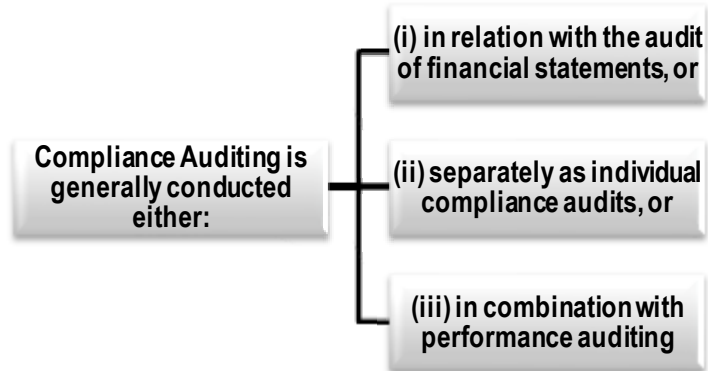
Compliance Auditing is generally conducted either:

(i) in relation with the audit of financial statements, or

(ii) separately as individual compliance audits, or

(iii) in combination with performance auditing